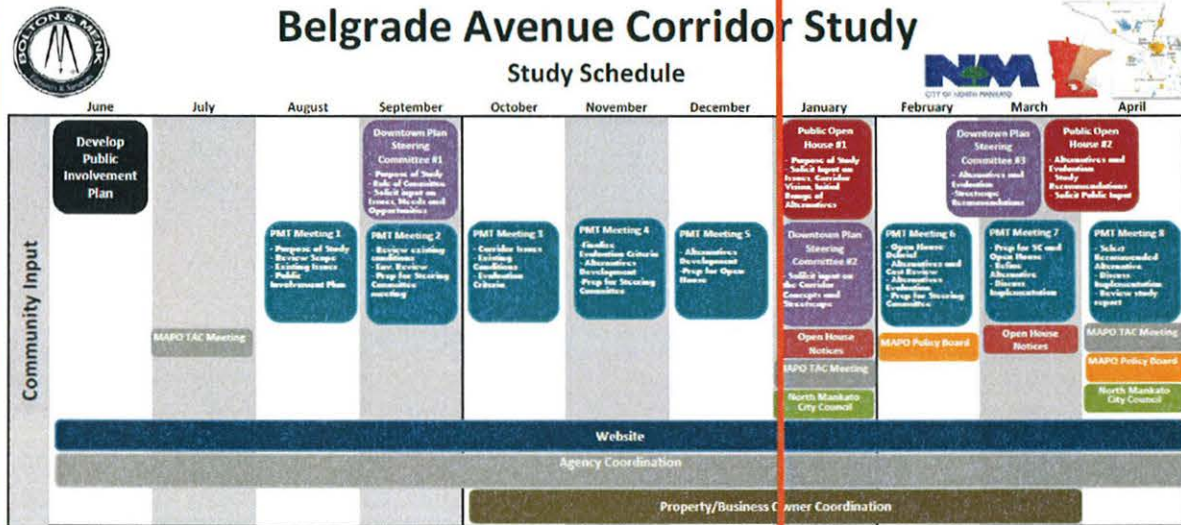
BOLTON & MENK

Belgrade Avenue Corridor Study

Study Schedule

NM
CITY OF NORTH MANKATO

June
July
August
September
October
November
December
January
February
March
April

Community Input

Develop Public Involvement Plan

MAPO TAC Meeting

PMT Meeting 1
- Purpose of Study
- Review Scope
- Existing Issues
- Public Involvement Plan

Downtown Plan Steering Committee #1
- Purpose of Study
- Role of Committee
- Solicit input on Issues, Needs and Opportunities

PMT Meeting 2
- Review existing conditions
- Env. Review
- Prep for Steering Committee meeting

PMT Meeting 3
- Corridor Issues
- Existing Conditions
- Evaluation Criteria

PMT Meeting 4
- Finalize Evaluation Criteria
- Alternatives Development
- Prep for Steering Committee

PMT Meeting 5
- Alternatives Development
- Prep for Open House

Public Open House #1
- Purpose of Study
- Solicit Input on Issues, Corridor Vision, Initial Range of Alternatives

Downtown Plan Steering Committee #2
- Solicit input on the Corridor Concepts and Streetscape

Open House Notices

MAPO TAC Meeting

North Mankato City Council

PMT Meeting 6
- Open House Debrief
- Alternatives and Cost Review
- Alternatives Evaluation
- Prep for Steering Committee

MAPO Policy Board

Downtown Plan Steering Committee #3
- Alternatives and Evaluation
- Streetscape Recommendations

PMT Meeting 7
- Prep for SC and Open House
- Refine Alternative
- Discuss Implementation

Open House Notices

Public Open House #2
- Alternatives and Evaluation
- Study Recommendations
- Solicit Public Input

PMT Meeting 8
- Select Recommended Alternative
- Discuss Implementation
- Review study report

MAPO TAC Meeting

MAPO Policy Board

North Mankato City Council

Website

Agency Coordination

Property/Business Owner Coordination